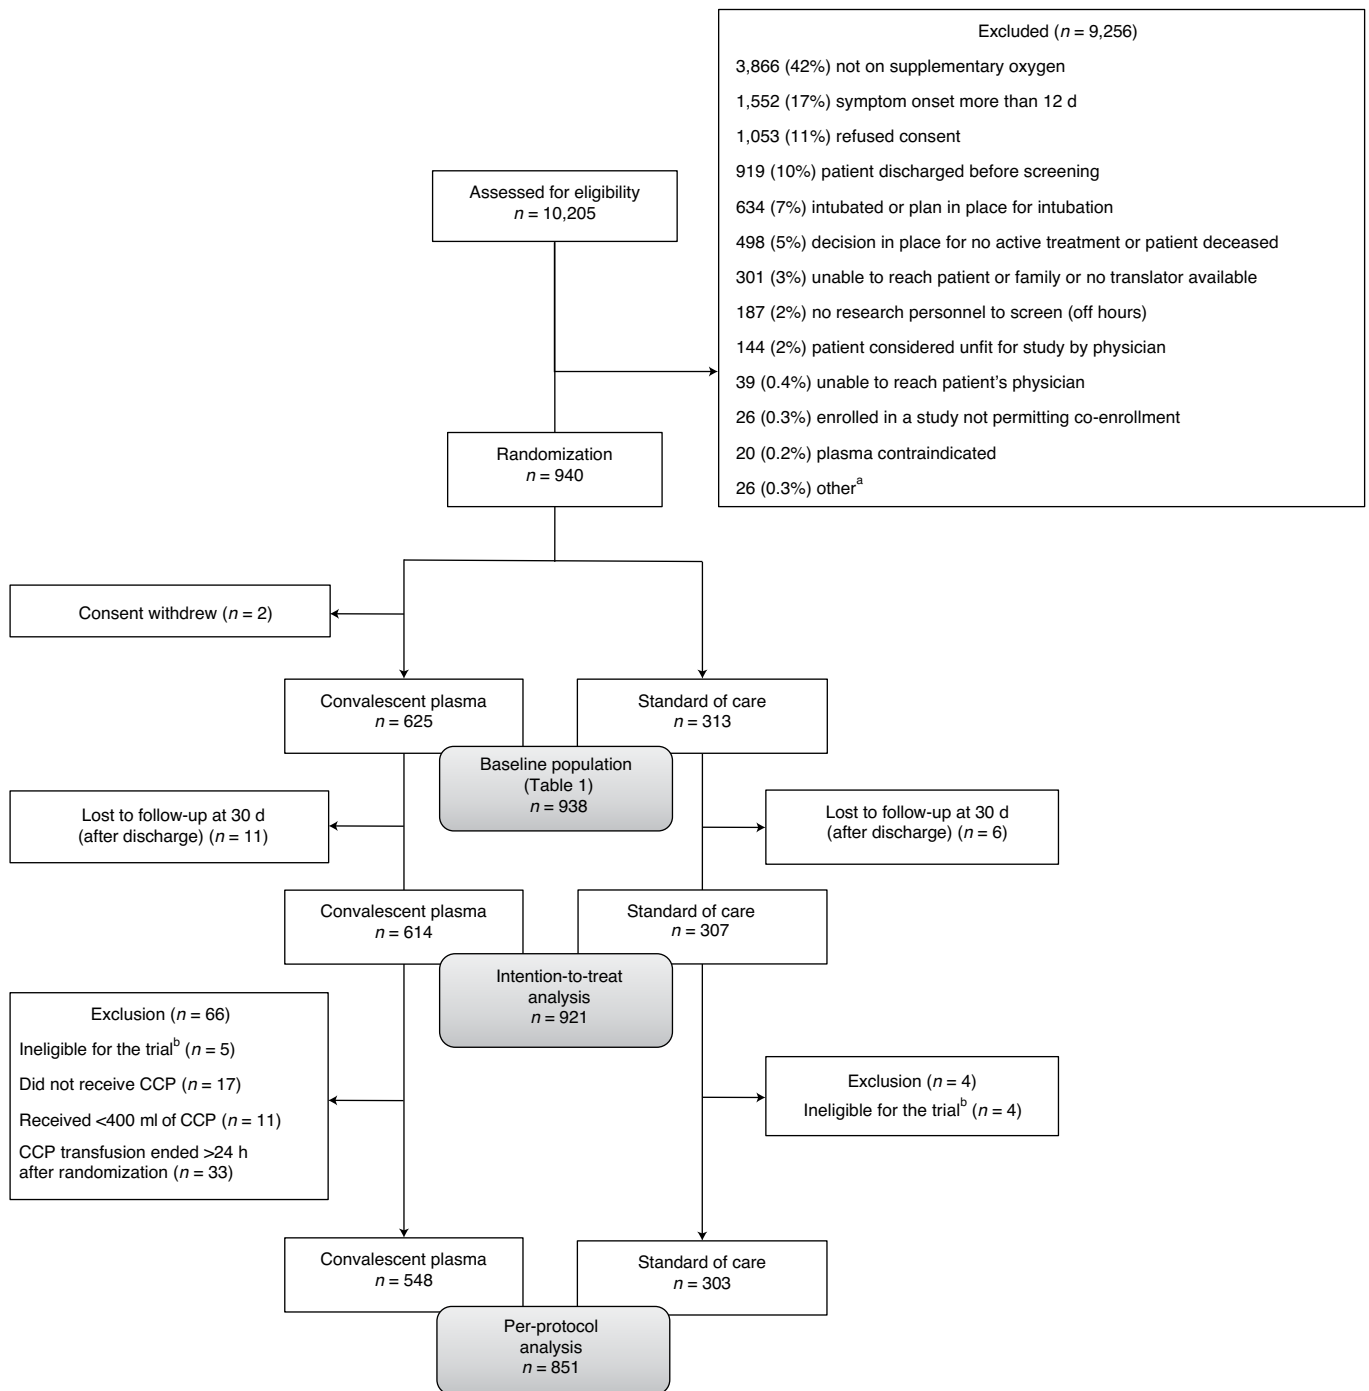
Excluded ($n$ = 9,256)

3,866 (42%) not on supplementary oxygen

1,552 (17%) symptom onset more than 12 d

1,053 (11%) refused consent

919 (10%) patient discharged before screening

634 (7%) intubated or plan in place for intubation

498 (5%) decision in place for no active treatment or patient deceased

301 (3%) unable to reach patient or family or no translator available

187 (2%) no research personnel to screen (off hours)

144 (2%) patient considered unfit for study by physician

39 (0.4%) unable to reach patient's physician

26 (0.3%) enrolled in a study not permitting co-enrollment

20 (0.2%) plasma contraindicated

26 (0.3%) other$^a$

Assessed for eligibility
$n$ = 10,205

Randomization
$n$ = 940

Consent withdrew ($n$ = 2)

Convalescent plasma
$n$ = 625

Standard of care
$n$ = 313

Baseline population
(Table 1)
$n$ = 938

Lost to follow-up at 30 d
(after discharge) ($n$ = 11)

Lost to follow-up at 30 d
(after discharge) ($n$ = 6)

Convalescent plasma
$n$ = 614

Standard of care
$n$ = 307

Intention-to-treat
analysis
$n$ = 921

Exclusion ($n$ = 66)

Ineligible for the trial$^b$ ($n$ = 5)

Did not receive CCP ($n$ = 17)

Received <400 ml of CCP ($n$ = 11)

CCP transfusion ended >24 h after randomization ($n$ = 33)

Exclusion ($n$ = 4)

Ineligible for the trial$^b$ ($n$ = 4)

Convalescent plasma
$n$ = 548

Standard of care
$n$ = 303

Per-protocol
analysis
$n$ = 851